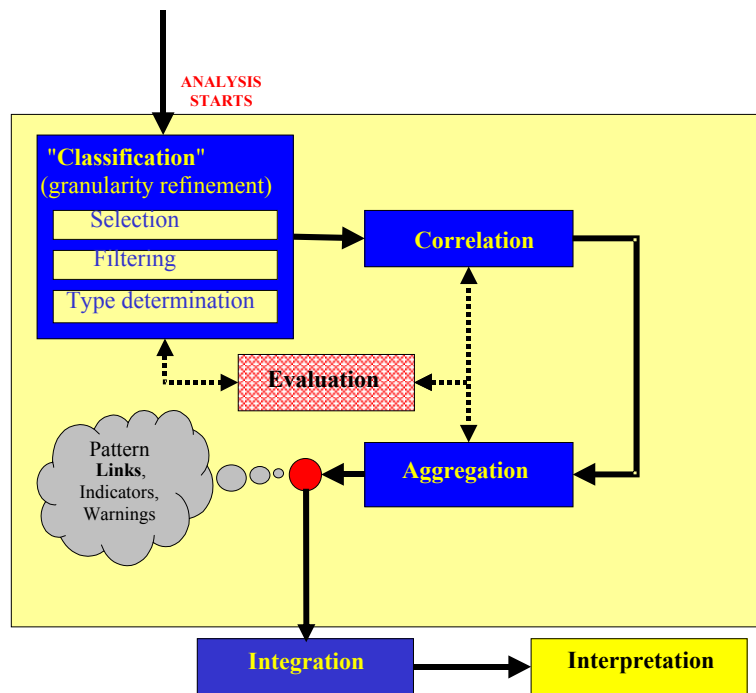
ANALYSIS STARTS

"Classification"
(granularity refinement)

Selection

Filtering

Type determination

Correlation

Evaluation

Pattern
Links,
Indicators,
Warnings

Aggregation

Integration

Interpretation